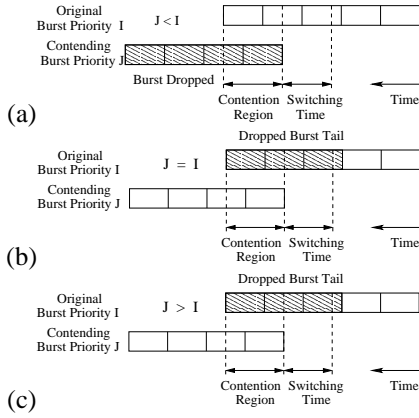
Original Burst Priority I

J < I

Contending Burst Priority J

Burst Dropped

Contention Region

Switching Time

Time

(a)

Dropped Burst Tail

Original Burst Priority I

J = I

Contending Burst Priority J

Contention Region

Switching Time

Time

(b)

Dropped Burst Tail

Original Burst Priority I

J > I

Contending Burst Priority J

Contention Region

Switching Time

Time

(c)